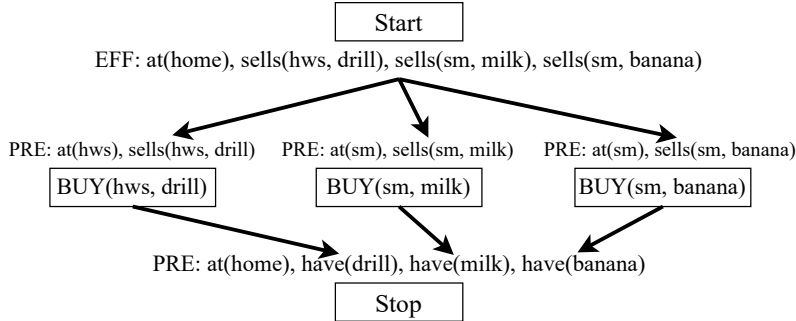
Start

EFF: at(home), sells(hws, drill), sells(sm, milk), sells(sm, banana)

PRE: at(hws), sells(hws, drill)

BUY(hws, drill)

PRE: at(sm), sells(sm, milk)

BUY(sm, milk)

PRE: at(sm), sells(sm, banana)

BUY(sm, banana)

PRE: at(home), have(drill), have(milk), have(banana)

Stop